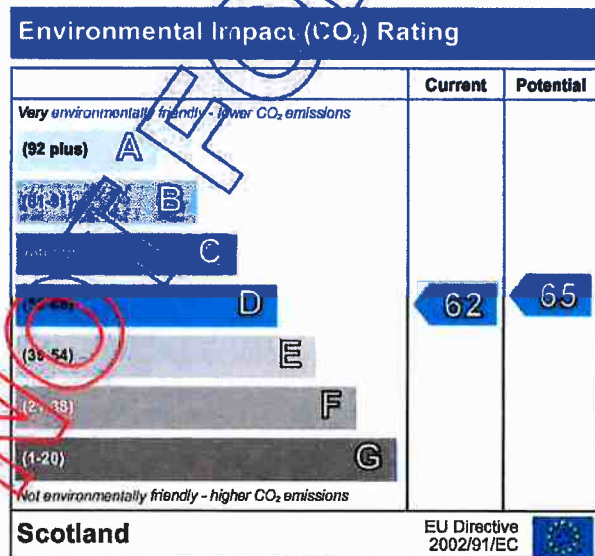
Environmental Impact ($CO_2$) Rating

| | Current | Potential |
|---|---|---|
| Very environmentally friendly - lower $CO_2$ emissions | | |
| (92 plus) A | | |
| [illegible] B | | |
| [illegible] C | | |
| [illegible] D | 62 | 65 |
| (39-54) E | | |
| (2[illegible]-38) F | | |
| (1-20) G | | |
| Not environmentally friendly - higher $CO_2$ emissions | | |

Scotland

EU Directive 2002/91/EC